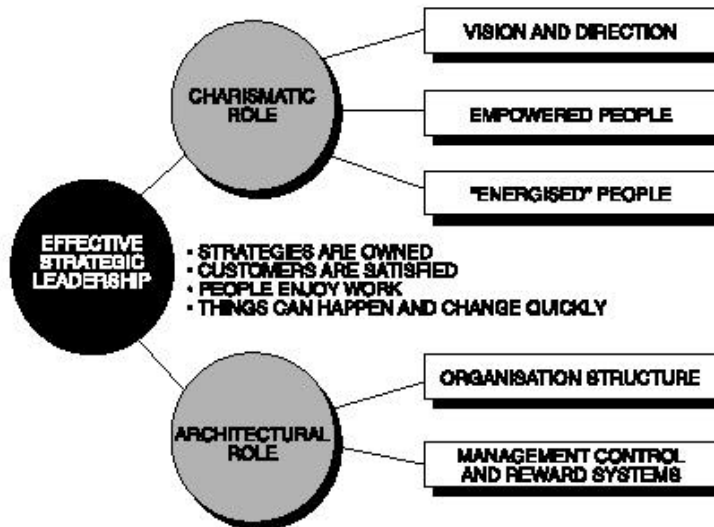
EFFECTIVE STRATEGIC LEADERSHIP

CHARISMATIC ROLE

VISION AND DIRECTION

EMPOWERED PEOPLE

"ENERGISED" PEOPLE

• STRATEGIES ARE OWNED
• CUSTOMERS ARE SATISFIED
• PEOPLE ENJOY WORK
• THINGS CAN HAPPEN AND CHANGE QUICKLY

ARCHITECTURAL ROLE

ORGANISATION STRUCTURE

MANAGEMENT CONTROL AND REWARD SYSTEMS